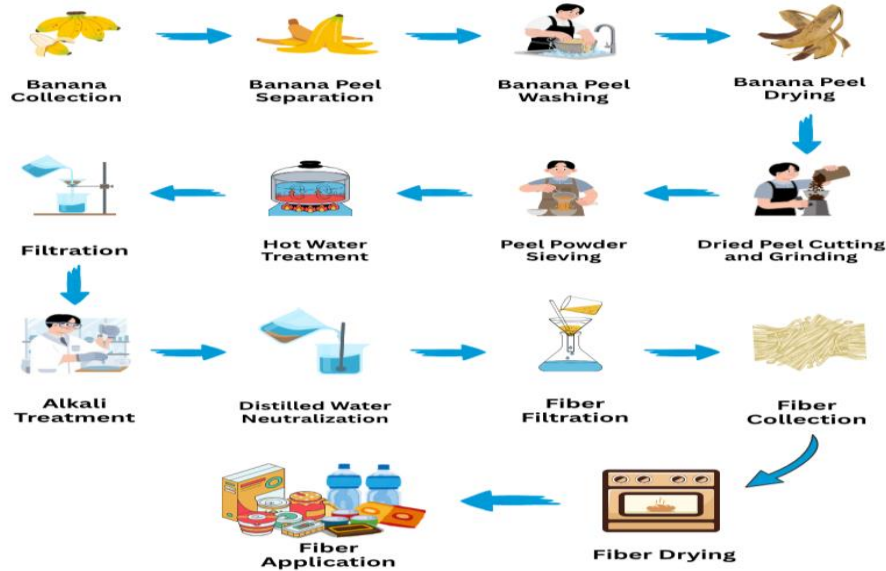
Banana Collection

Banana Peel Separation

Banana Peel Washing

Banana Peel Drying

Dried Peel Cutting and Grinding

Peel Powder Sieving

Hot Water Treatment

Filtration

Alkali Treatment

Distilled Water Neutralization

Fiber Filtration

Fiber Collection

Fiber Drying

Fiber Application